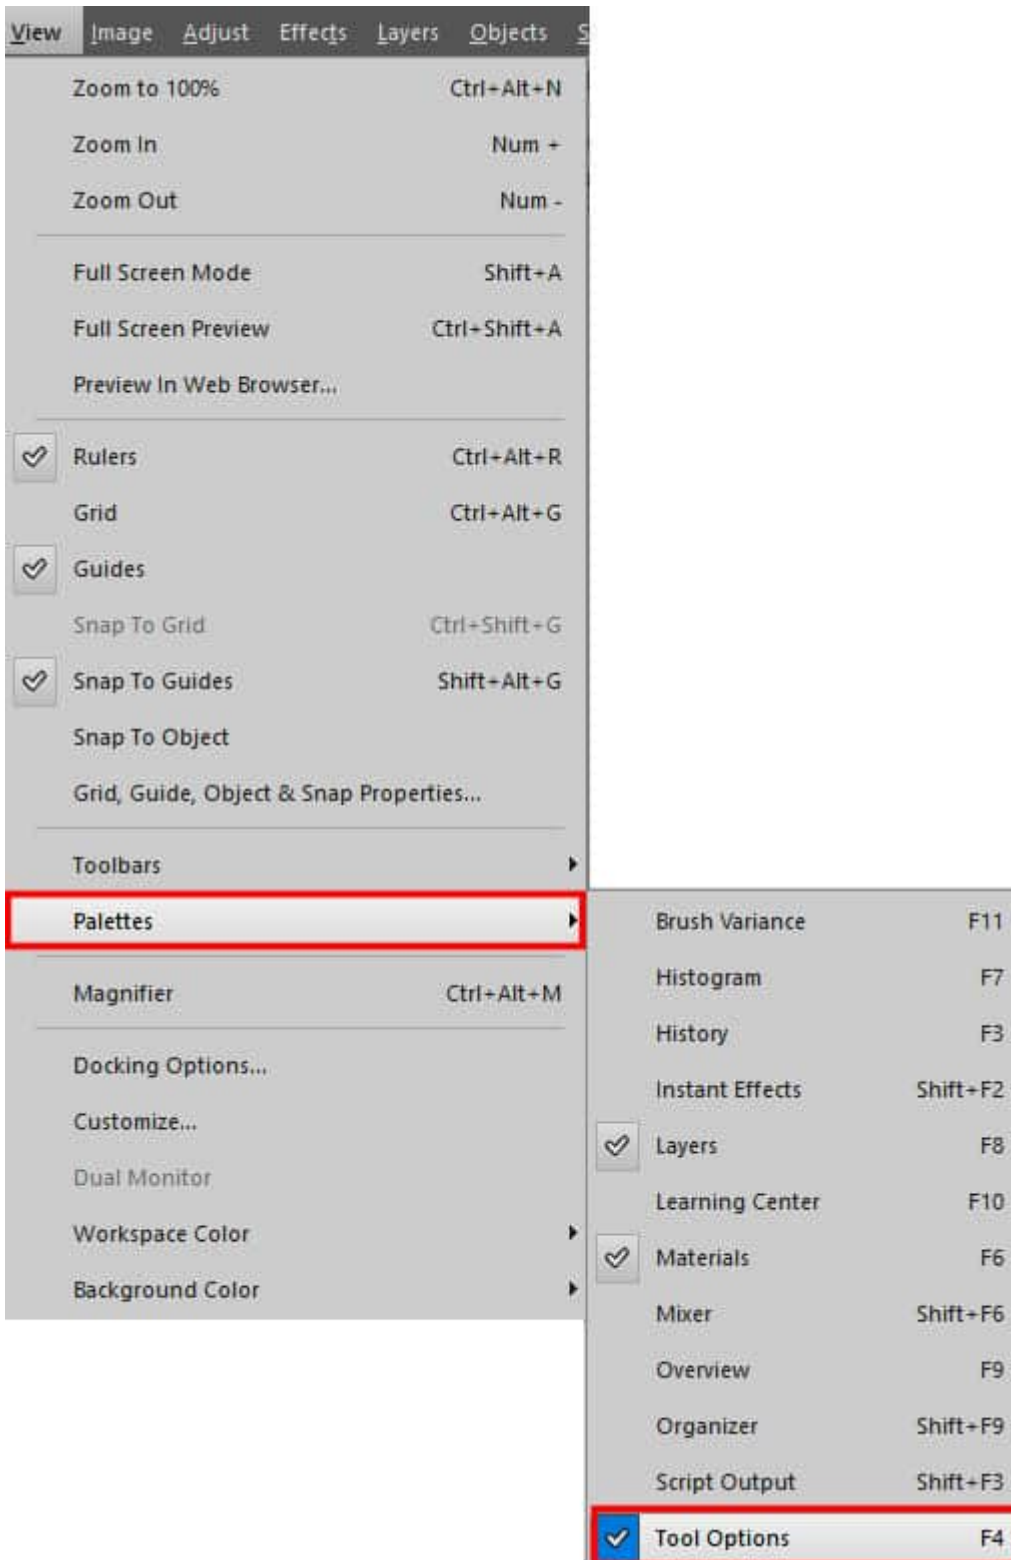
View Image Adjust Effects Layers Objects S

Zoom to 100% Ctrl+Alt+N
Zoom In Num +
Zoom Out Num -

Full Screen Mode Shift+A
Full Screen Preview Ctrl+Shift+A
Preview In Web Browser...

Rulers Ctrl+Alt+R
Grid Ctrl+Alt+G
Guides
Snap To Grid Ctrl+Shift+G
Snap To Guides Shift+Alt+G
Snap To Object
Grid, Guide, Object & Snap Properties...

Toolbars
Palettes

Magnifier Ctrl+Alt+M

Docking Options...
Customize...
Dual Monitor
Workspace Color
Background Color

Brush Variance F11
Histogram F7
History F3
Instant Effects Shift+F2
Layers F8
Learning Center F10
Materials F6
Mixer Shift+F6
Overview F9
Organizer Shift+F9
Script Output Shift+F3
Tool Options F4